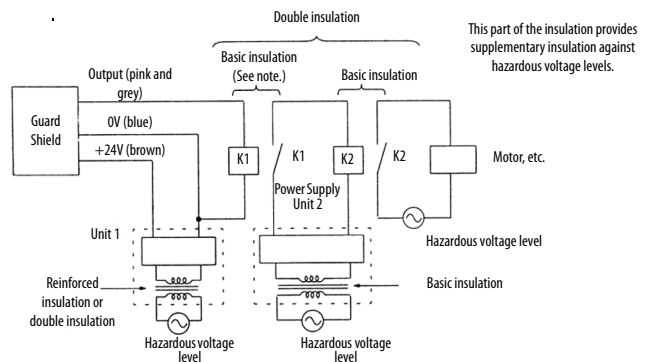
Double insulation

This part of the insulation provides supplementary insulation against hazardous voltage levels.

Basic insulation (See note.)

Basic insulation

Output (pink and grey)

Guard Shield

0V (blue)

+24V (brown)

K1

K1

K2

K2

Motor, etc.

Power Supply Unit 2

Unit 1

Hazardous voltage level

Reinforced insulation or double insulation

Basic insulation

Hazardous voltage level

Hazardous voltage level